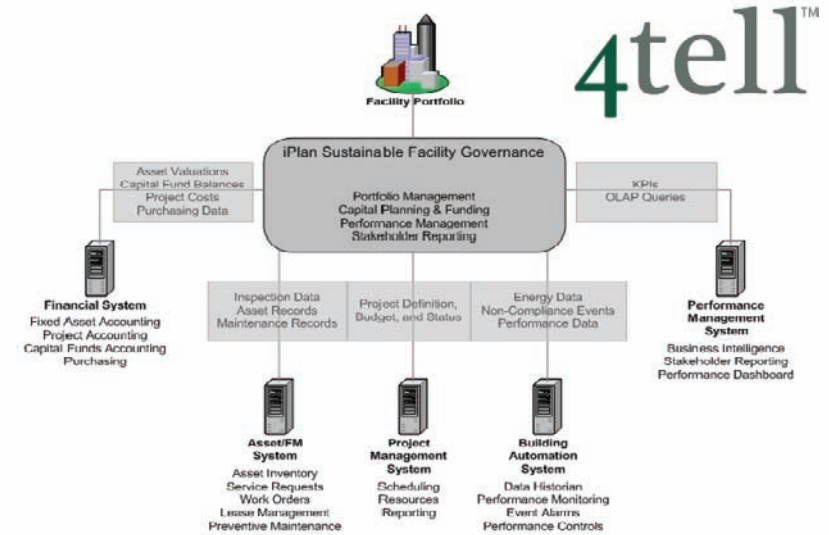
4tell™

Facility Portfolio

iPlan Sustainable Facility Governance

Portfolio Management
Capital Planning & Funding
Performance Management
Stakeholder Reporting

Asset Valuations
Capital Fund Balances
Project Costs
Purchasing Data

KPIs
OLAP Queries

Financial System
Fixed Asset Accounting
Project Accounting
Capital Funds Accounting
Purchasing

Inspection Data
Asset Records
Maintenance Records

Project Definition, Budget, and Status

Energy Data
Non-Compliance Events
Performance Data

Performance Management System
Business Intelligence
Stakeholder Reporting
Performance Dashboard

Asset/FM System
Asset Inventory
Service Requests
Work Orders
Lease Management
Preventive Maintenance

Project Management System
Scheduling
Resources
Reporting

Building Automation System
Data Historian
Performance Monitoring
Event Alarms
Performance Controls